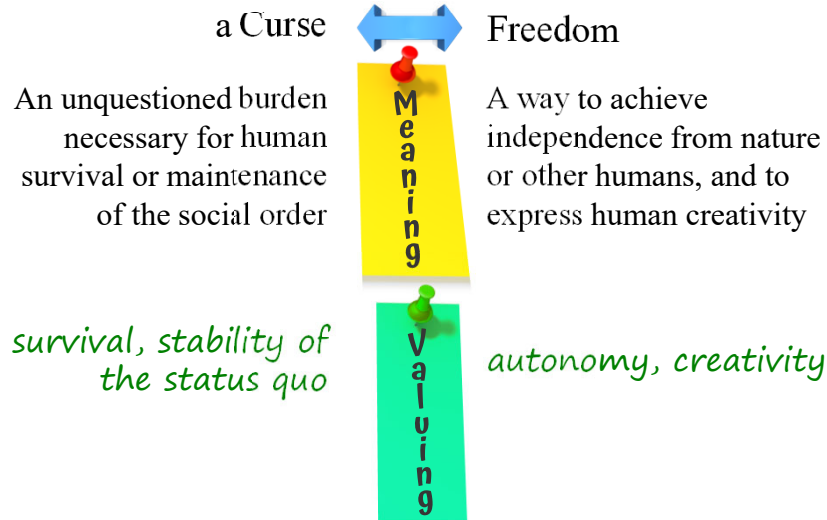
a Curse

Freedom

An unquestioned burden necessary for human survival or maintenance of the social order

Meaning

A way to achieve independence from nature or other humans, and to express human creativity

survival, stability of the status quo

Valuing

autonomy, creativity